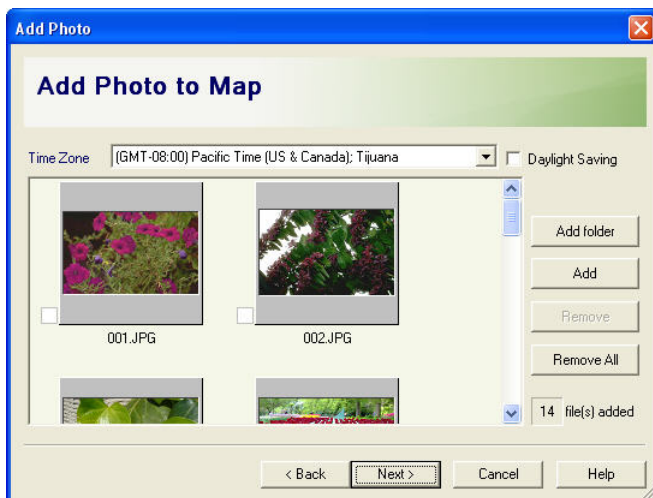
Add Photo

Add Photo to Map

Time Zone (GMT-08:00) Pacific Time (US & Canada); Tijuana

Daylight Saving

001.JPG

002.JPG

Add folder

Add

Remove

Remove All

14 file(s) added

< Back

Next >

Cancel

Help